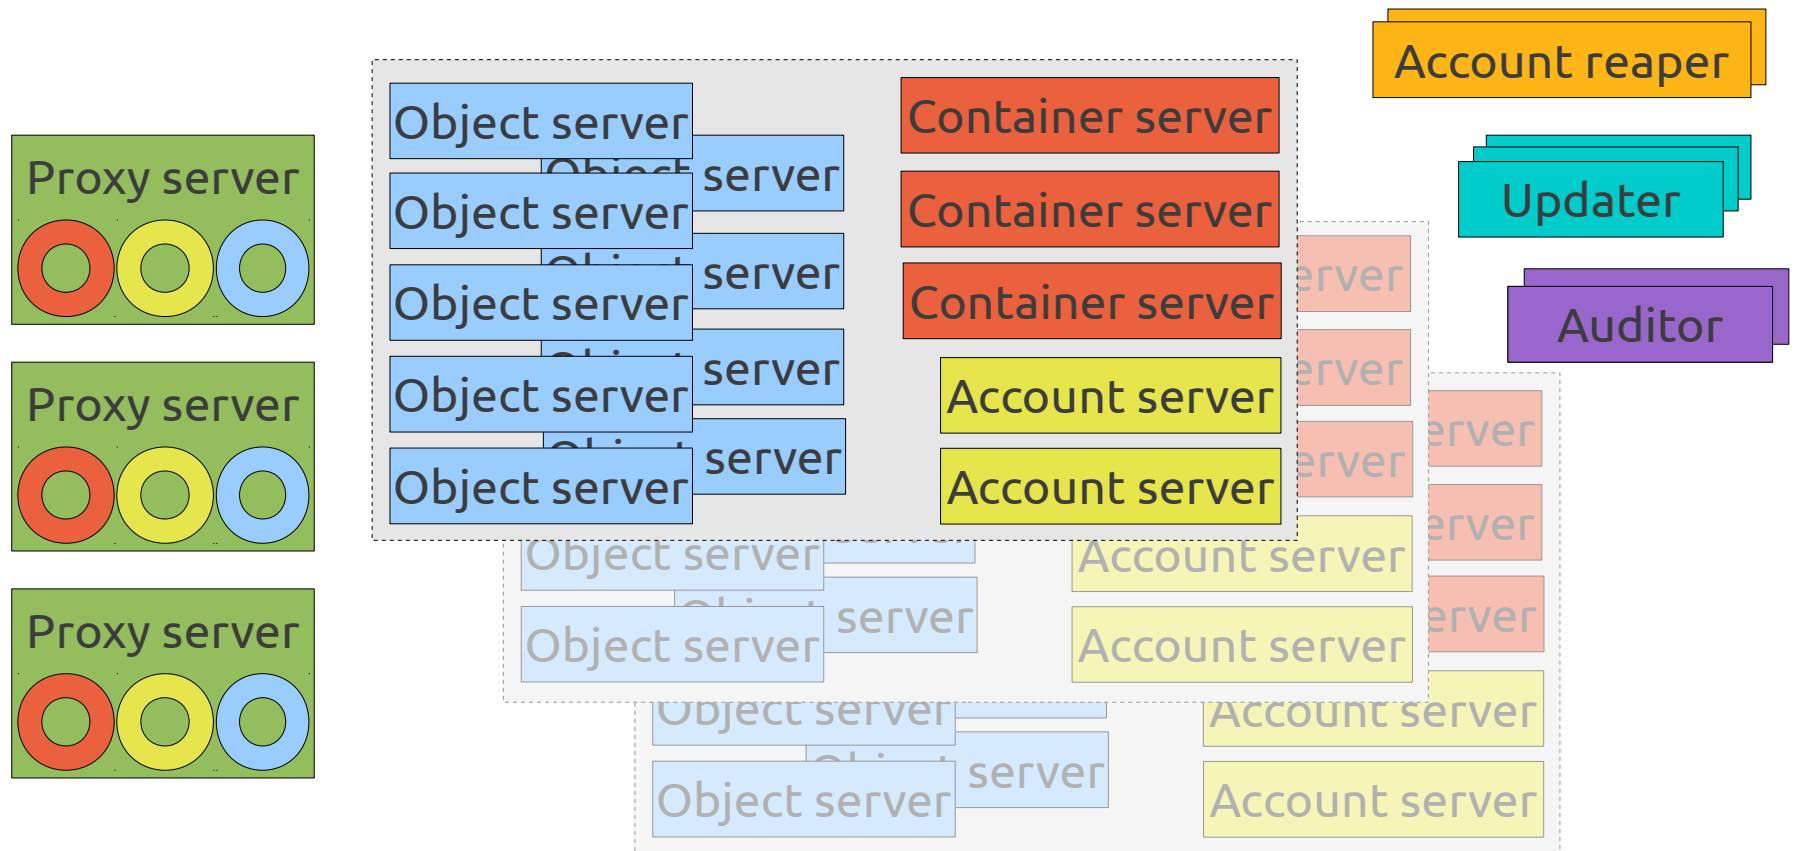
Account reaper

Updater

Auditor

Proxy server

Proxy server

Proxy server

Object server

Object server

Object server

Object server

Object server

server

server

server

server

Container server

Container server

Container server

Account server

Account server

erver

erver

erver

erver

erver

erver

Object server

server

Object server

Account server

Account server

Object server

server

Object server

Account server

Account server